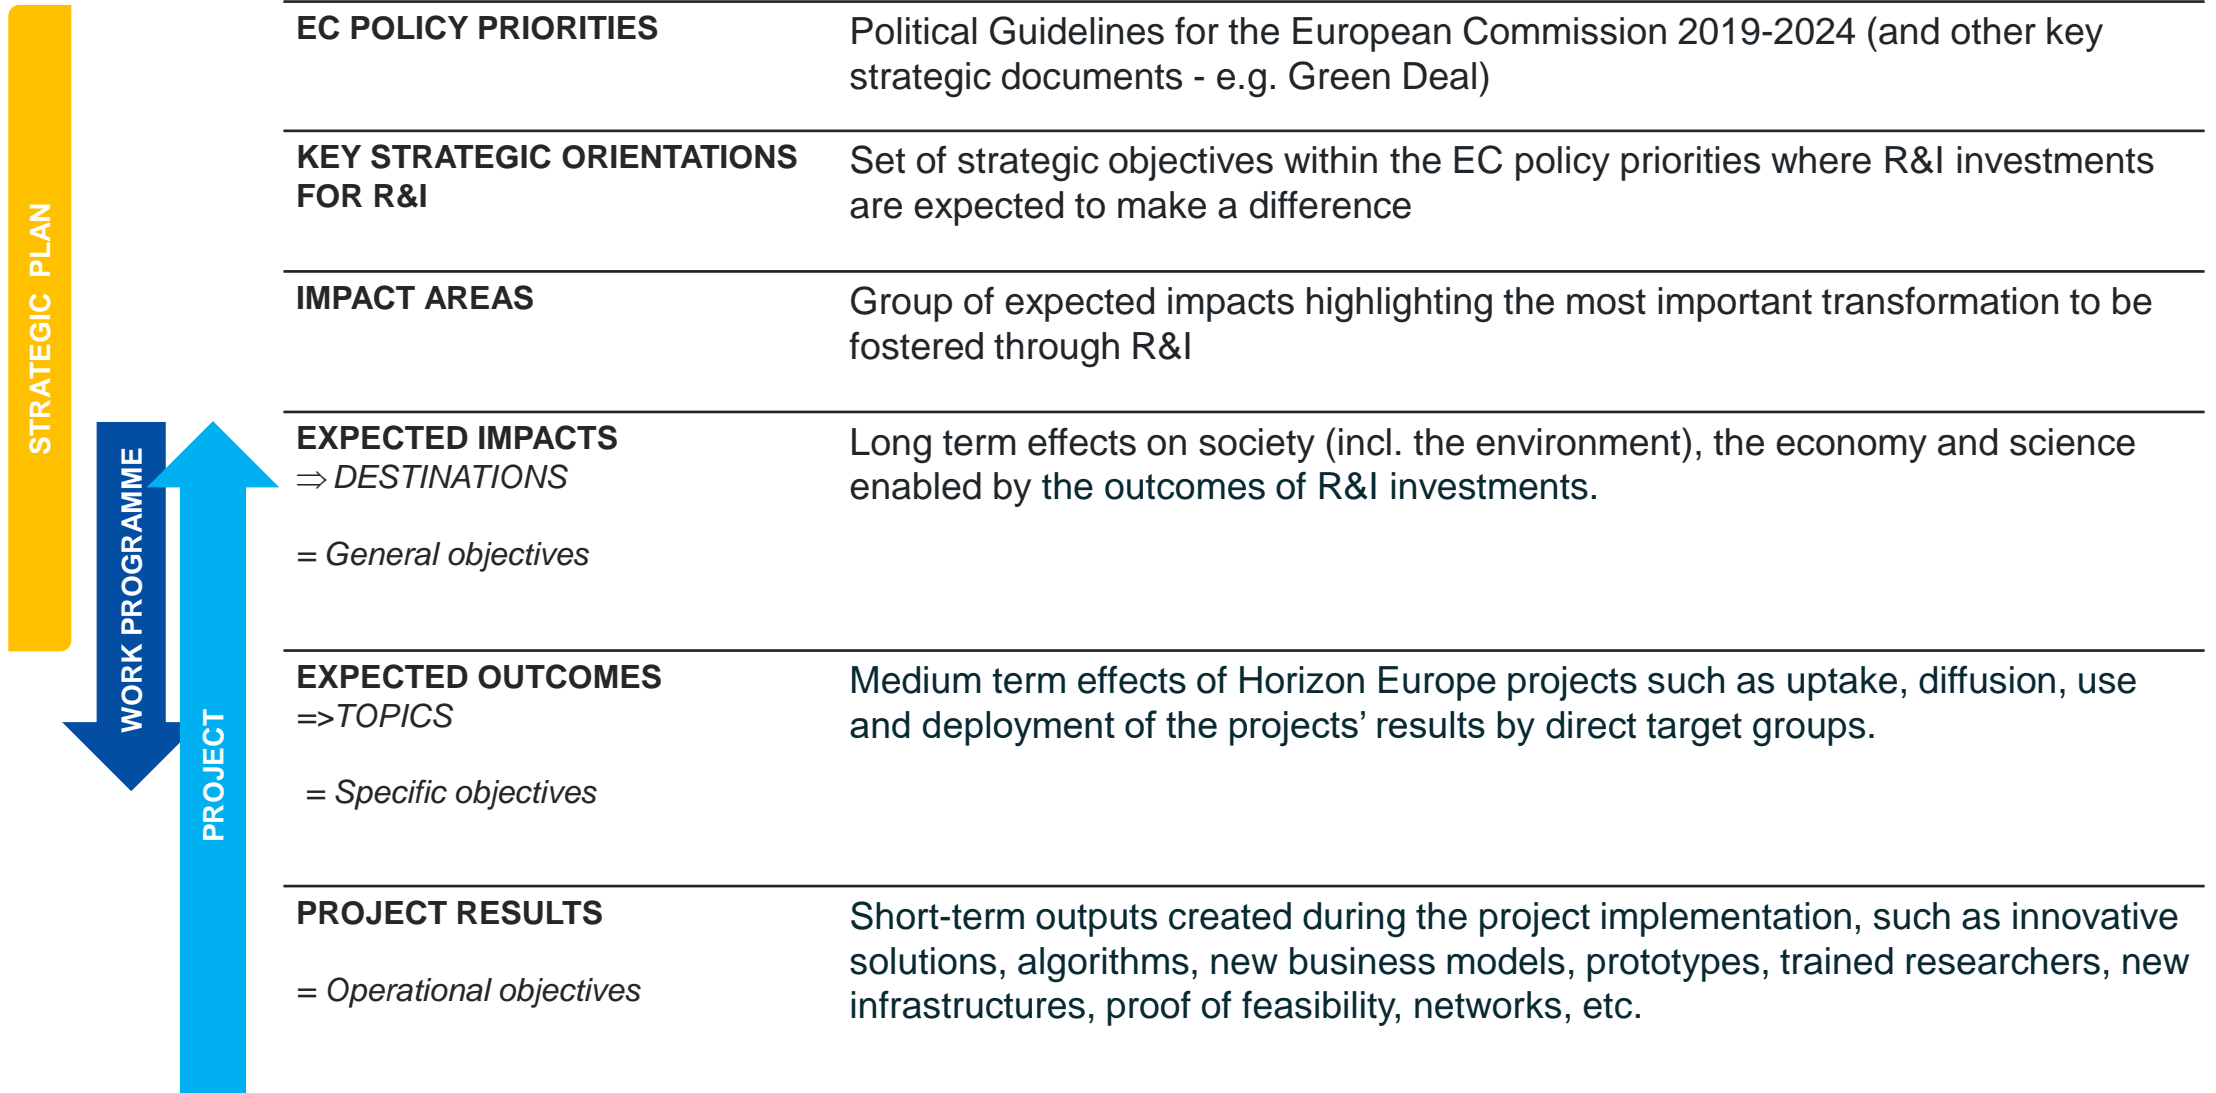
STRATEGIC PLAN

WORK PROGRAMME

PROJECT

| | |
|---|---|
| EC POLICY PRIORITIES | Political Guidelines for the European Commission 2019-2024 (and other key strategic documents - e.g. Green Deal) |
| KEY STRATEGIC ORIENTATIONS FOR R&I | Set of strategic objectives within the EC policy priorities where R&I investments are expected to make a difference |
| IMPACT AREAS | Group of expected impacts highlighting the most important transformation to be fostered through R&I |
| EXPECTED IMPACTS $\Rightarrow$ DESTINATIONS = General objectives | Long term effects on society (incl. the environment), the economy and science enabled by the outcomes of R&I investments. |
| EXPECTED OUTCOMES =>TOPICS = Specific objectives | Medium term effects of Horizon Europe projects such as uptake, diffusion, use and deployment of the projects' results by direct target groups. |
| PROJECT RESULTS = Operational objectives | Short-term outputs created during the project implementation, such as innovative solutions, algorithms, new business models, prototypes, trained researchers, new infrastructures, proof of feasibility, networks, etc. |